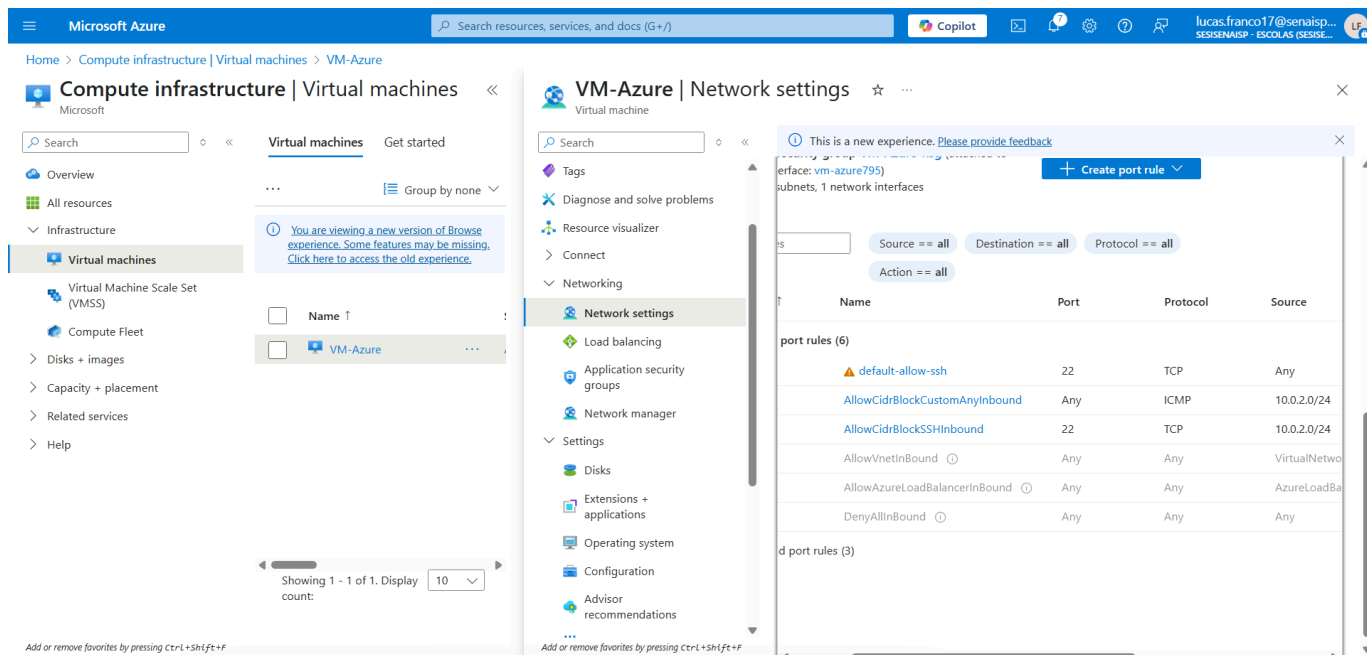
Microsoft Azure

Search resources, services, and docs (G+/)

Copilot

7

lucas.franco17@senaisp...
SESISENAISP - ESCOLAS (SESISE...

LF

Home > Compute infrastructure | Virtual machines > VM-Azure

Compute infrastructure | Virtual machines
Microsoft

Search

Overview
All resources
Infrastructure
Virtual machines
Virtual Machine Scale Set (VMSS)
Compute Fleet
Disks + images
Capacity + placement
Related services
Help

Virtual machines
Get started

...
Group by none

You are viewing a new version of Browse experience. Some features may be missing. Click here to access the old experience.

Name ↑
VM-Azure ...

Showing 1 - 1 of 1. Display count: 10

Add or remove favorites by pressing Ctrl+Shift+F

VM-Azure | Network settings
Virtual machine

Search

Tags
Diagnose and solve problems
Resource visualizer
Connect
Networking
Network settings
Load balancing
Application security groups
Network manager
Settings
Disks
Extensions + applications
Operating system
Configuration
Advisor recommendations

Add or remove favorites by pressing Ctrl+Shift+F

This is a new experience. Please provide feedback

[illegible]
erface: vm-azure795)
subnets, 1 network interfaces

Create port rule

Source == all
Destination == all
Protocol == all
Action == all

| ↑ | Name | Port | Protocol | Source |
|---|---|---|---|---|
| port rules (6) | | | | |
| | default-allow-ssh | 22 | TCP | Any |
| | AllowCidrBlockCustomAnyInbound | Any | ICMP | 10.0.2.0/24 |
| | AllowCidrBlockSSHInbound | 22 | TCP | 10.0.2.0/24 |
| | AllowVnetInBound | Any | Any | VirtualNetwo |
| | AllowAzureLoadBalancerInBound | Any | Any | AzureLoadBa |
| | DenyAllInBound | Any | Any | Any |

d port rules (3)